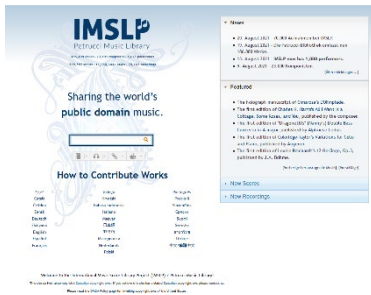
IMSLP
Petrucci Music Library

Sharing the world's public domain music.

How to Contribute Works

News
23. August 2021 - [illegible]
17. August 2021 - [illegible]
15. August 2021 - IMSLP now has 1,000 performers.
4. August 2021 - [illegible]

Featured
The holograph manuscript of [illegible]
The first edition of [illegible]
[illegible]
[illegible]

New Scores

New Recordings